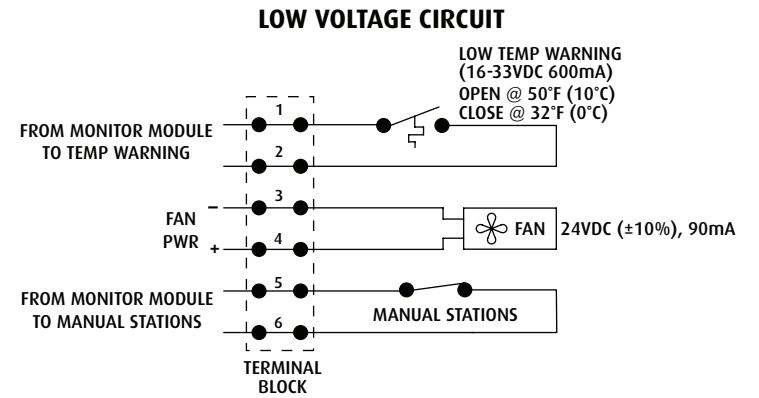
LOW VOLTAGE CIRCUIT

LOW TEMP WARNING
(16-33VDC 600mA)
OPEN @ 50°F (10°C)
CLOSE @ 32°F (0°C)

FROM MONITOR MODULE
TO TEMP WARNING

1
2
3
4
5
6

FAN
PWR

–
+

FAN

24VDC (±10%), 90mA

FROM MONITOR MODULE
TO MANUAL STATIONS

MANUAL STATIONS

TERMINAL
BLOCK